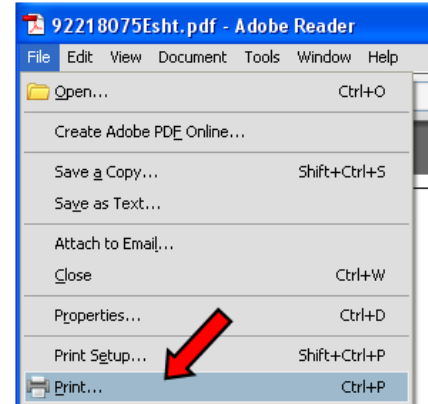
92218075Esht.pdf - Adobe Reader

File Edit View Document Tools Window Help

Open... Ctrl+O

Create Adobe PDF Online...

Save a Copy... Shift+Ctrl+S

Save as Text...

Attach to Email...

Close Ctrl+W

Properties... Ctrl+D

Print Setup... Shift+Ctrl+P

Print... Ctrl+P